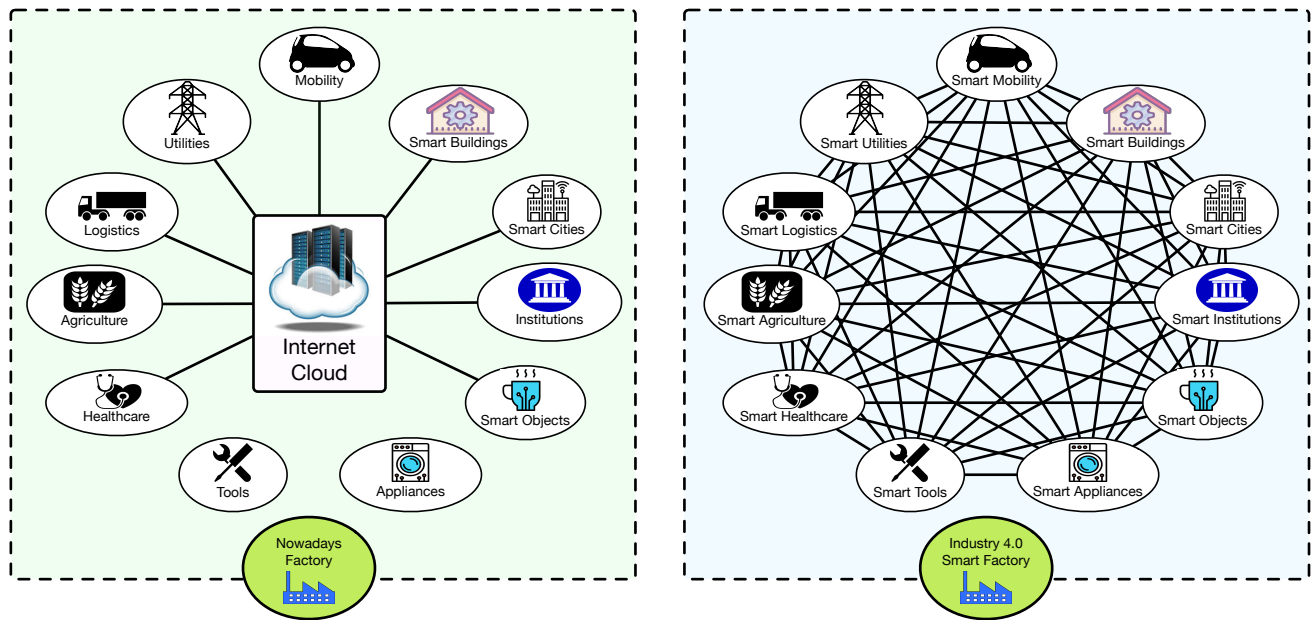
Mobility
Utilities
Smart Buildings
Logistics
Smart Cities
Internet Cloud
Agriculture
Institutions
Healthcare
Smart Objects
Tools
Appliances
Nowadays Factory

Smart Mobility
Smart Utilities
Smart Buildings
Smart Logistics
Smart Cities
Smart Agriculture
Smart Institutions
Smart Healthcare
Smart Objects
Smart Tools
Smart Appliances
Industry 4.0 Smart Factory